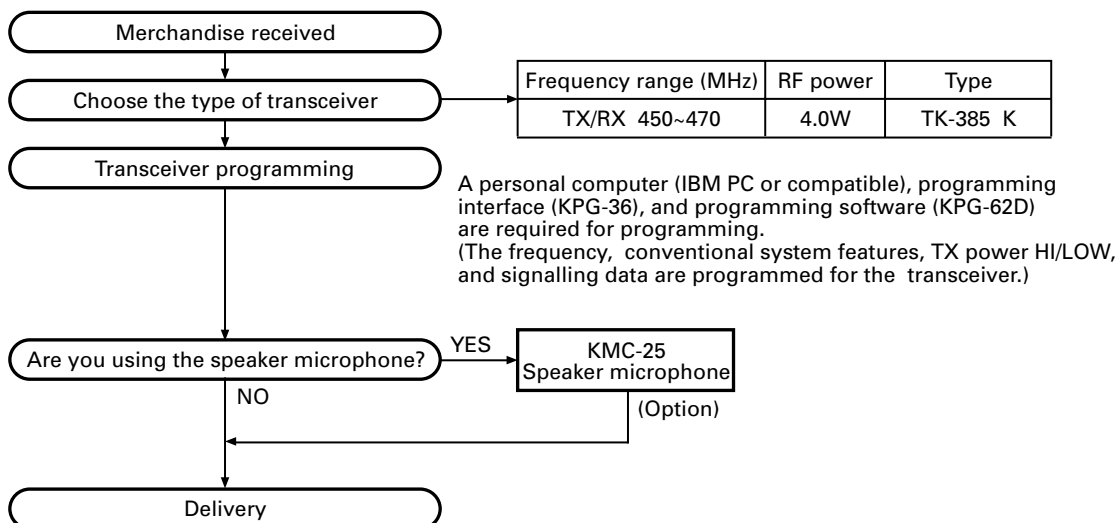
Merchandise received

Choose the type of transceiver

| Frequency range (MHz) | RF power | Type |
|---|---|---|
| TX/RX 450~470 | 4.0W | TK-385 K |

Transceiver programming

A personal computer (IBM PC or compatible), programming interface (KPG-36), and programming software (KPG-62D) are required for programming.
(The frequency, conventional system features, TX power HI/LOW, and signalling data are programmed for the transceiver.)

Are you using the speaker microphone?

YES

KMC-25
Speaker microphone

(Option)

NO

Delivery